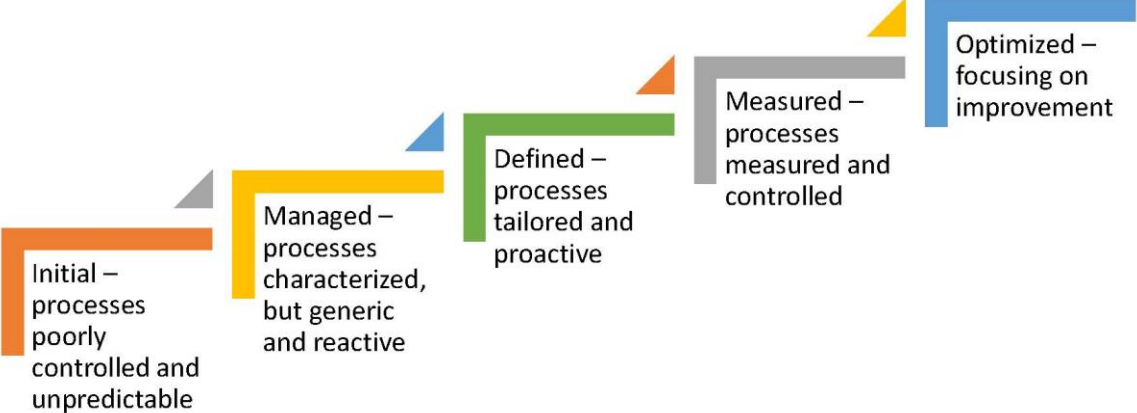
Initial – processes poorly controlled and unpredictable

Managed – processes characterized, but generic and reactive

Defined – processes tailored and proactive

Measured – processes measured and controlled

Optimized – focusing on improvement